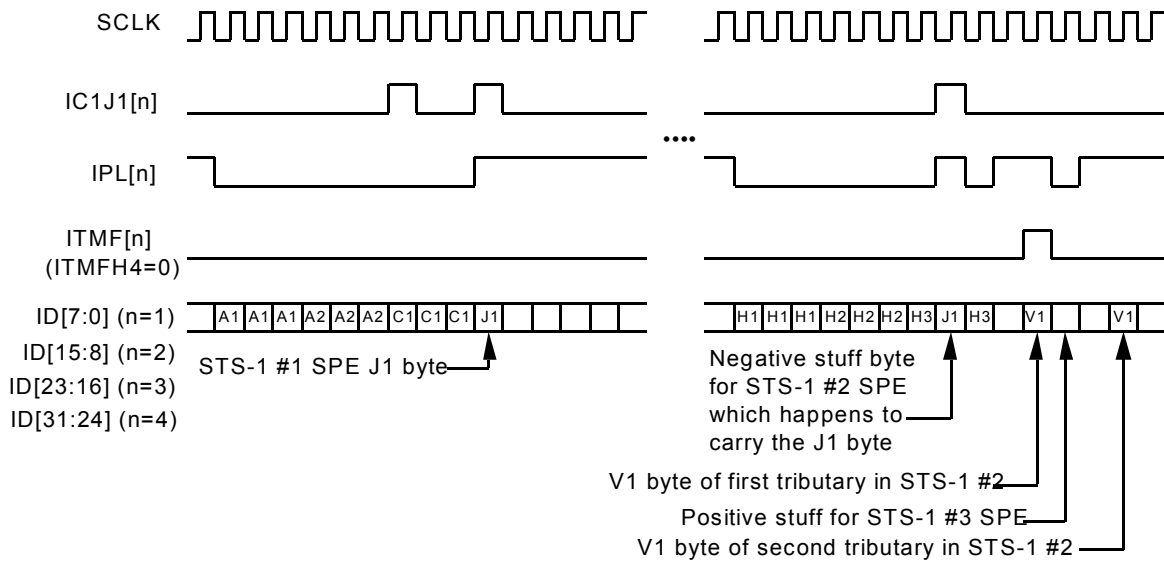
SCLK

IC1J1[n]

IPL[n]

ITMF[n]
(ITMFH4=0)

ID[7:0] (n=1)
ID[15:8] (n=2)
ID[23:16] (n=3)
ID[31:24] (n=4)

A1 A1 A1 A2 A2 A2 C1 C1 C1 J1

H1 H1 H1 H2 H2 H2 H3 J1 H3 V1 V1

....

STS-1 #1 SPE J1 byte

Negative stuff byte for STS-1 #2 SPE which happens to carry the J1 byte

V1 byte of first tributary in STS-1 #2

Positive stuff for STS-1 #3 SPE

V1 byte of second tributary in STS-1 #2